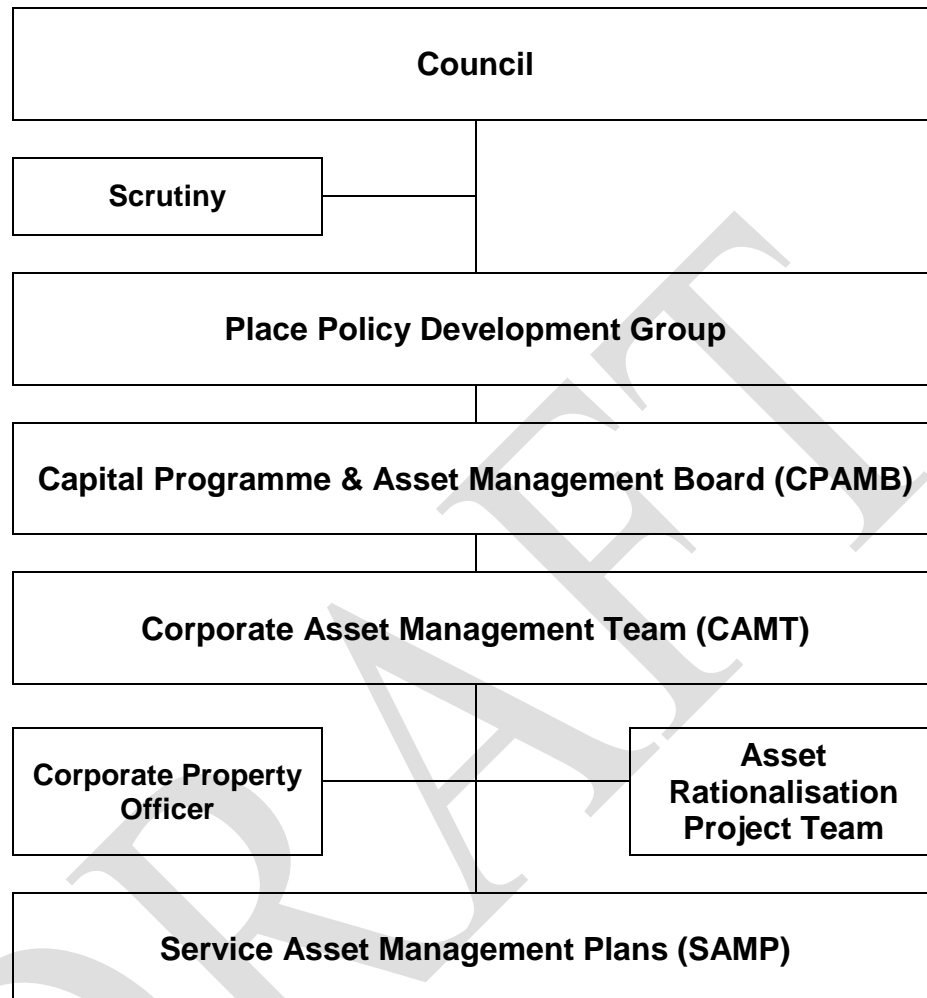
Council

Scrutiny

Place Policy Development Group

Capital Programme & Asset Management Board (CPAMB)

Corporate Asset Management Team (CAMT)

Corporate Property Officer

Asset Rationalisation Project Team

Service Asset Management Plans (SAMP)

DRAFT